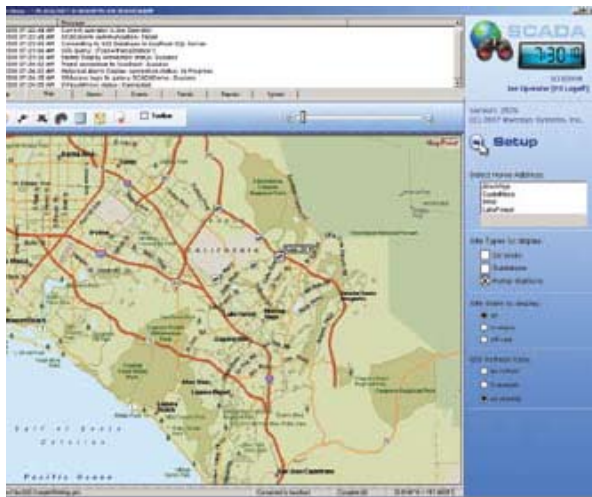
Message
Current operator is Joe Operator
SCADAlarm communication: Failed
Connecting to SQL Database on localhost SQL Server
SQL Query: [TopoInformation]
Delete Display connection status: Success
Trend connection to localhost: Success
Historical Alarm Display connection status: In Progress
Welcome User to active SCADAlarm: Success
Map
Alarms
Events
Trends
Reports
System
Toolbar
SCADA
7:30
Joe Operator (D3 Logoff)
Version: 2006
(C) 2007 Wonderware Systems, Inc.
Setup
Select Home Address:
Gulf of Santa Catalina
Pacific Ocean
Site Types to display:
Lift stations
Substations
Pump Stations
Site state to display:
All
In alarm
Off line
GIS Refresh Rate:
No refresh
5 seconds
10 seconds
Connected to localhost
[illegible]